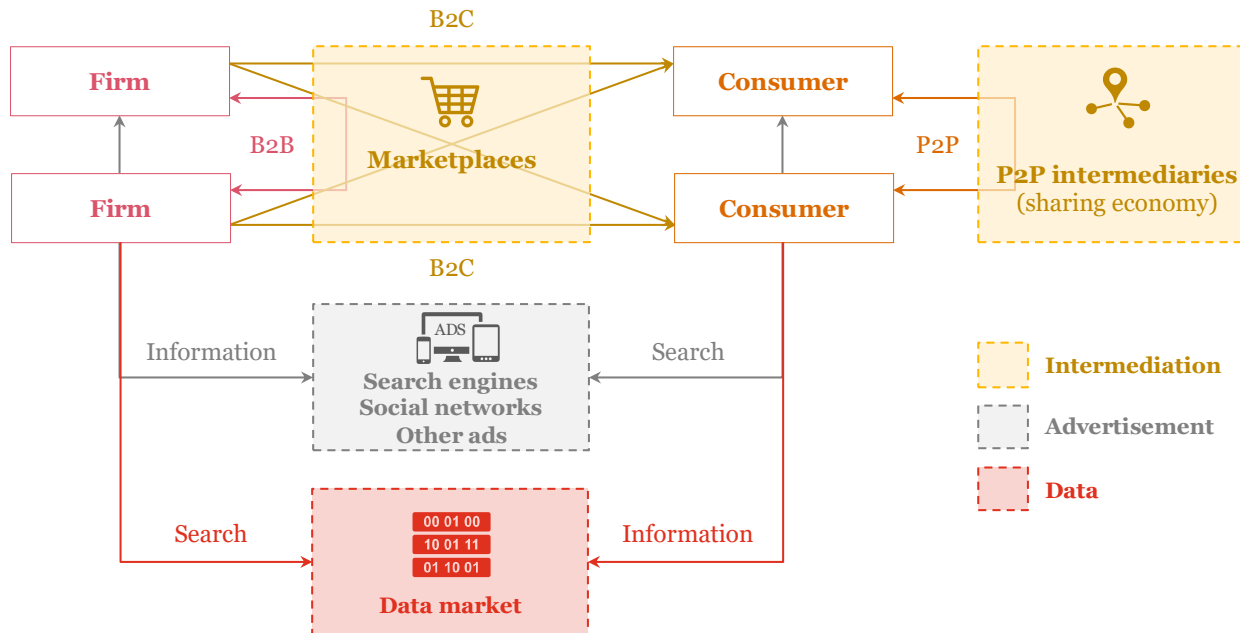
B2C

Firm

Marketplaces

Consumer

B2B

P2P

P2P intermediaries
(sharing economy)

Firm

Consumer

B2C

ADS

Information

Search

Search engines
Social networks
Other ads

Intermediation

Advertisement

Data

00 01 00
10 01 11
01 10 01

Search

Information

Data market